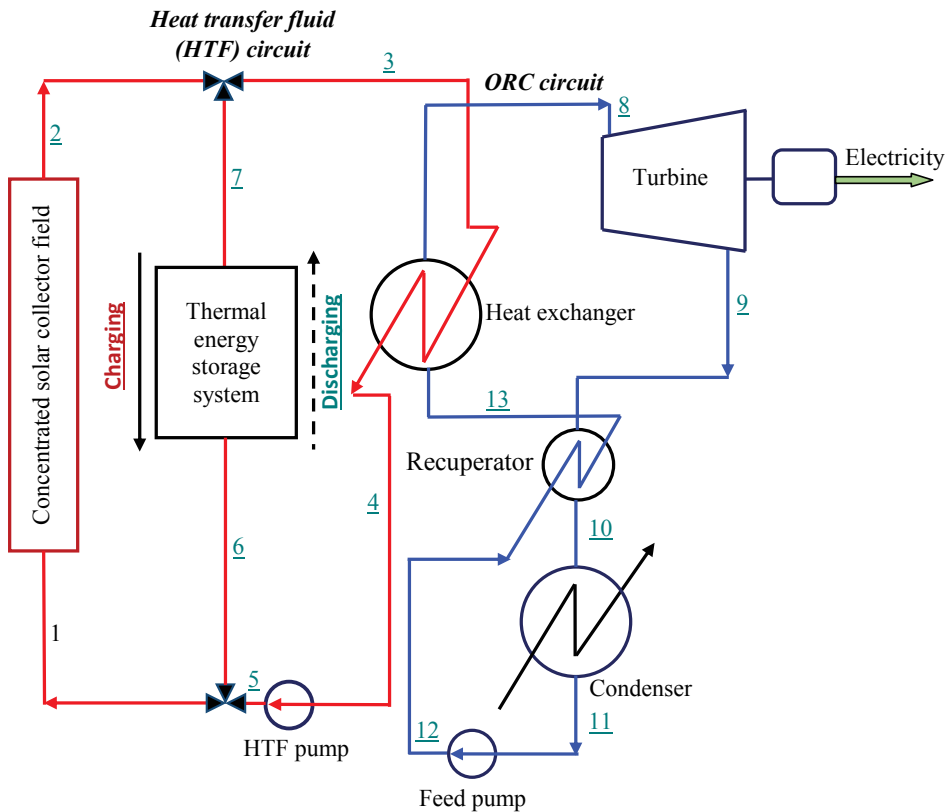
Heat transfer fluid (HTF) circuit

3

ORC circuit

8

2

Turbine

Electricity

Concentrated solar collector field

7

Charging

Thermal energy storage system

Discharging

Heat exchanger

9

13

Recuperator

4

10

6

1

5

Condenser

HTF pump

12

11

Feed pump